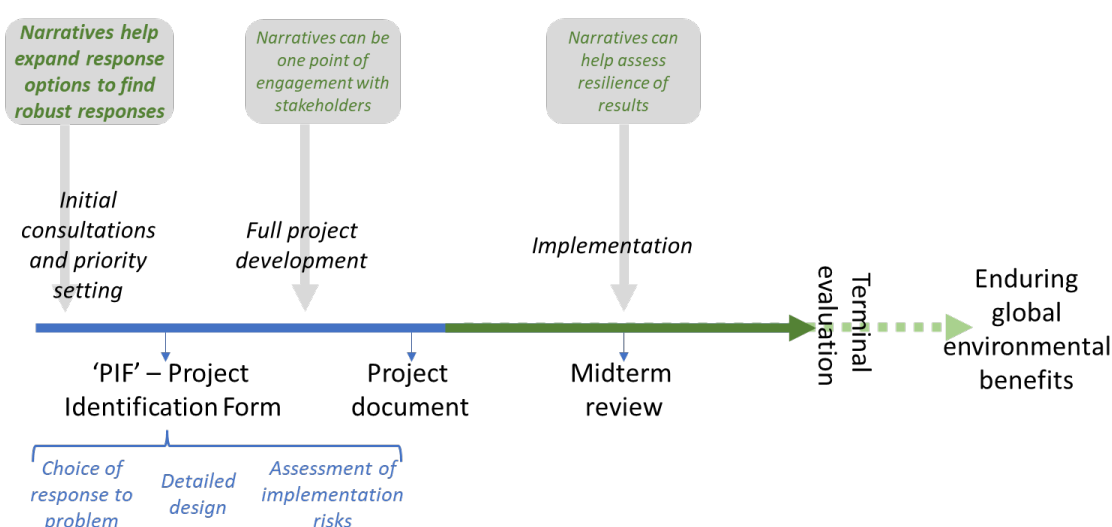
Narratives help expand response options to find robust responses

Narratives can be one point of engagement with stakeholders

Narratives can help assess resilience of results

Initial consultations and priority setting

Full project development

Implementation

Terminal evaluation

Enduring global environmental benefits

'PIF' – Project Identification Form

Project document

Midterm review

Choice of response to problem

Detailed design

Assessment of implementation risks